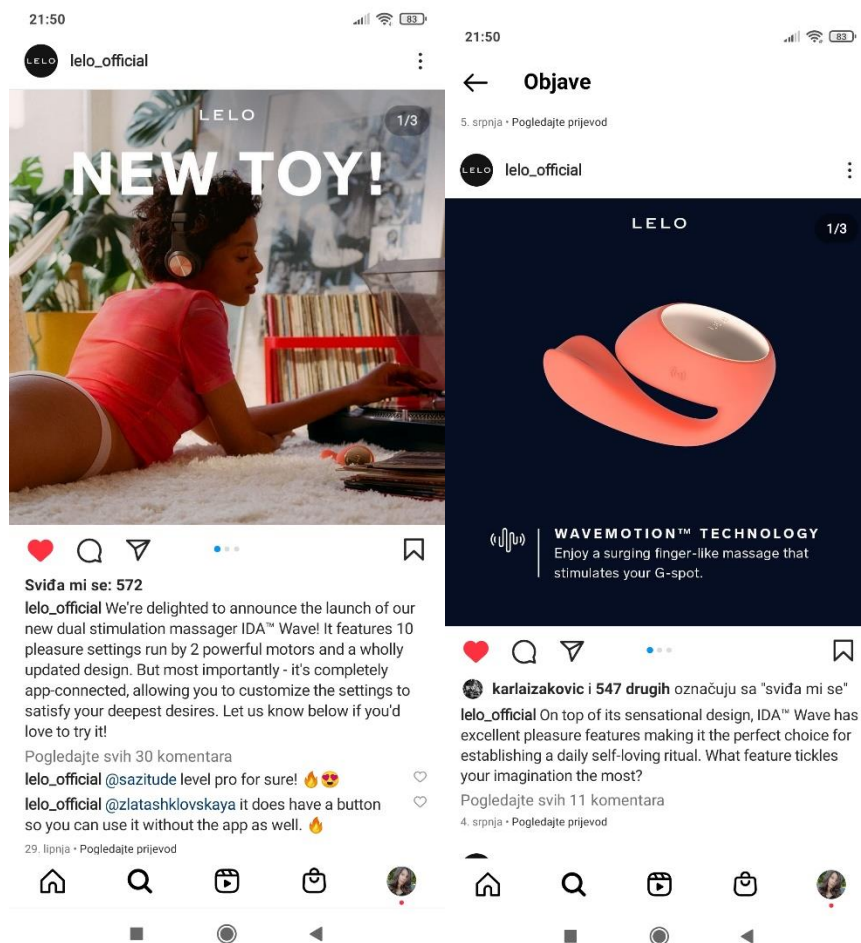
21:50

LELO lelo_official

LELO

NEW TOY!

1/3

Sviđa mi se: 572

lelo_official We're delighted to announce the launch of our new dual stimulation massager IDA™ Wave! It features 10 pleasure settings run by 2 powerful motors and a wholly updated design. But most importantly - it's completely app-connected, allowing you to customize the settings to satisfy your deepest desires. Let us know below if you'd love to try it!

Pogledajte svih 30 komentara

lelo_official @sazitude level pro for sure! 🔥😍

lelo_official @zlatashklovskaya it does have a button so you can use it without the app as well. 🔥

29. lipnja • Pogledajte prijevod

21:50

Objave

5. srpnja • Pogledajte prijevod

LELO lelo_official

LELO

1/3

WAVEMOTION™ TECHNOLOGY
Enjoy a surging finger-like massage that stimulates your G-spot.

karlaizakovic i 547 drugih označuju sa "sviđa mi se"

lelo_official On top of its sensational design, IDA™ Wave has excellent pleasure features making it the perfect choice for establishing a daily self-loving ritual. What feature tickles your imagination the most?

Pogledajte svih 11 komentara

4. srpnja • Pogledajte prijevod